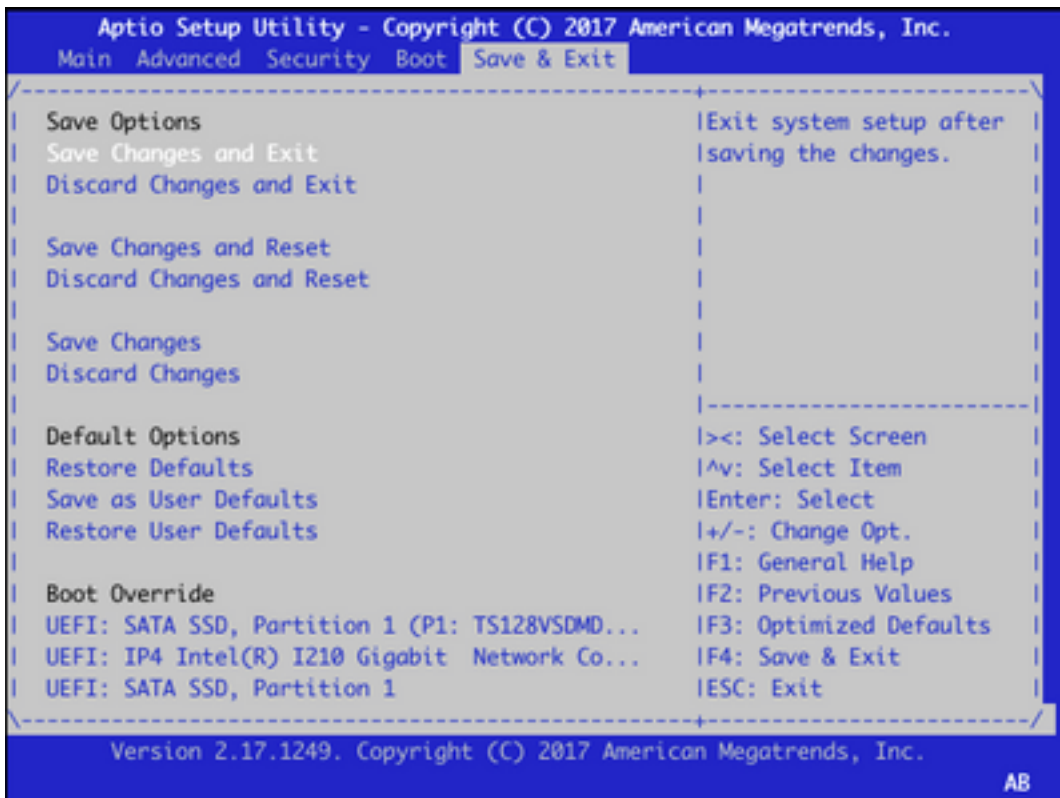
Aptio Setup Utility - Copyright (C) 2017 American Megatrends, Inc.
Main Advanced Security Boot Save & Exit

Save Options
Save Changes and Exit
Discard Changes and Exit

Save Changes and Reset
Discard Changes and Reset

Save Changes
Discard Changes

Default Options
Restore Defaults
Save as User Defaults
Restore User Defaults

Boot Override
UEFI: SATA SSD, Partition 1 (P1: TS128VSDMD...
UEFI: IP4 Intel(R) I210 Gigabit Network Co...
UEFI: SATA SSD, Partition 1

Exit system setup after saving the changes.

><: Select Screen
^v: Select Item
Enter: Select
+/-: Change Opt.
F1: General Help
F2: Previous Values
F3: Optimized Defaults
F4: Save & Exit
ESC: Exit

Version 2.17.1249. Copyright (C) 2017 American Megatrends, Inc.
AB